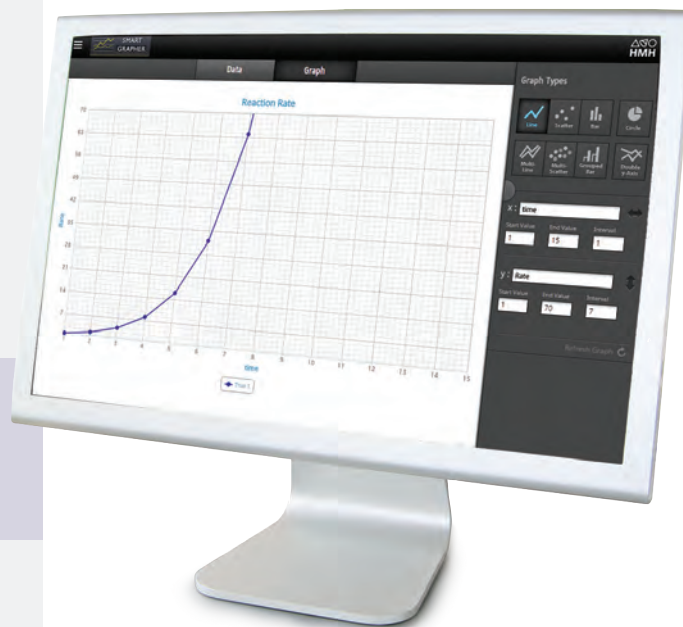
SMART GRAPHER

HMH

Data

Graph

Reaction Rate

70
63
56
49
42
35
28
21
14
7

Rate

1 2 3 4 5 6 7 8 9 10 11 12 13 14 15

time

Trial 1

Graph Types

Line
Scatter
Bar
Circle
Multi-Line
Multi-Scatter
Grouped Bar
Double y-Axis

X: time

Start Value
1
End Value
15
Interval
1

y: Rate

Start Value
1
End Value
70
Interval
7

Refresh Graph